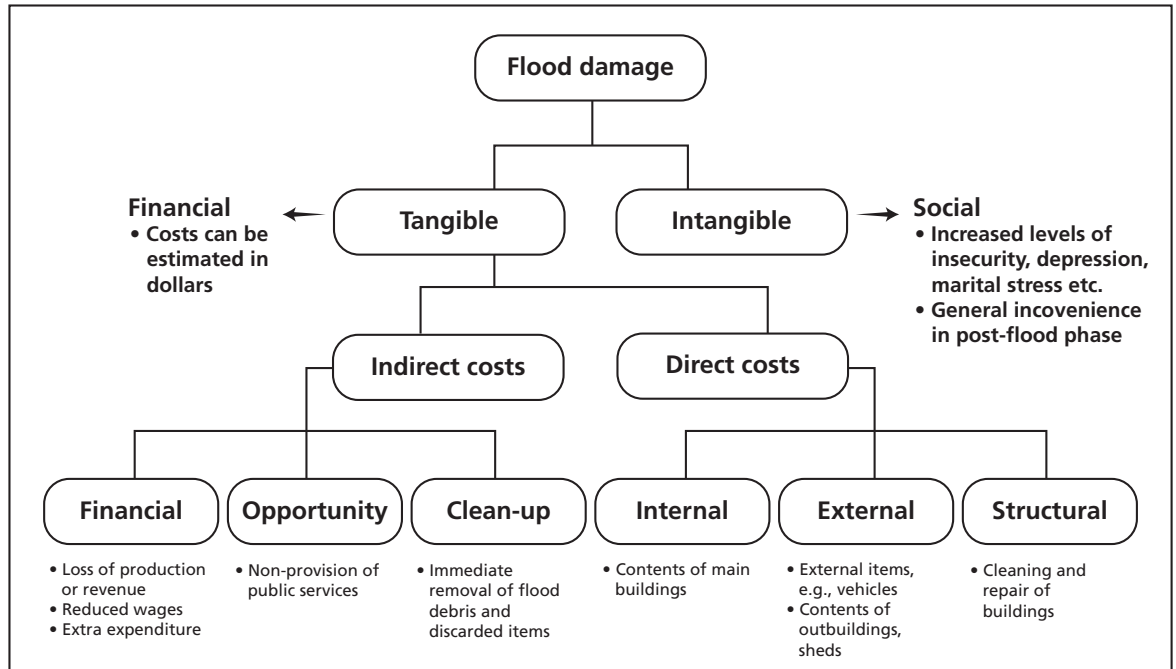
Flood damage

Financial
• Costs can be estimated in dollars

Tangible

Intangible

Social
• Increased levels of insecurity, depression, marital stress etc.
• General incovenience in post-flood phase

Indirect costs

Direct costs

Financial
• Loss of production or revenue
• Reduced wages
• Extra expenditure

Opportunity
• Non-provision of public services

Clean-up
• Immediate removal of flood debris and discarded items

Internal
• Contents of main buildings

External
• External items, e.g., vehicles
• Contents of outbuildings, sheds

Structural
• Cleaning and repair of buildings